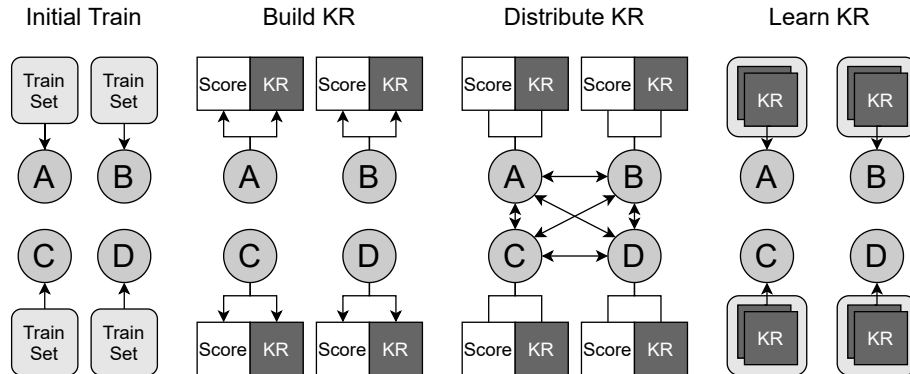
Initial Train

Train Set

Train Set

A

B

C

D

Train Set

Train Set

Build KR

Score KR

Score KR

A

B

C

D

Score KR

Score KR

Distribute KR

Score KR

Score KR

A

B

C

D

Score KR

Score KR

Learn KR

KR

KR

A

B

C

D

KR

KR